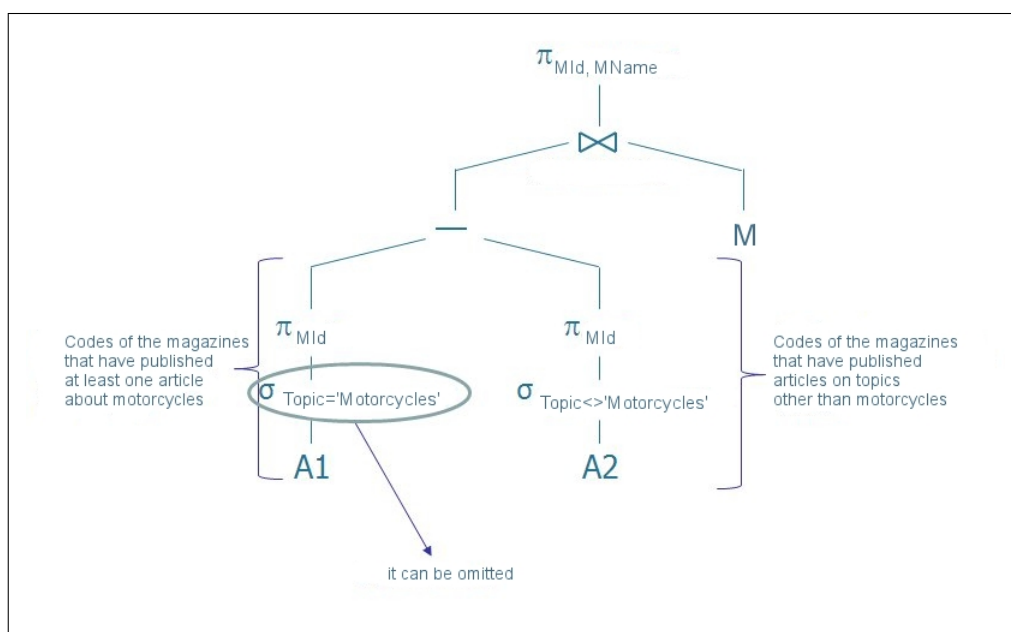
$\pi_{MId, MName}$

$\bowtie$

—

M

$\pi_{MId}$

$\sigma_{Topic='Motorcycles'}$

A1

$\pi_{MId}$

$\sigma_{Topic<>'Motorcycles'}$

A2

Codes of the magazines that have published at least one article about motorcycles

Codes of the magazines that have published articles on topics other than motorcycles

it can be omitted